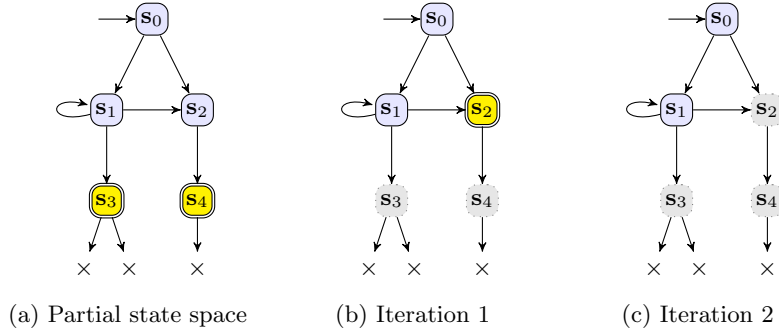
$\mathbf{s}_0$
$\mathbf{s}_1$ $\mathbf{s}_2$
$\mathbf{s}_3$ $\mathbf{s}_4$
$\times$ $\times$ $\times$

(a) Partial state space

$\mathbf{s}_0$
$\mathbf{s}_1$ $\mathbf{s}_2$
$\mathbf{s}_3$ $\mathbf{s}_4$
$\times$ $\times$ $\times$

(b) Iteration 1

$\mathbf{s}_0$
$\mathbf{s}_1$ $\mathbf{s}_2$
$\mathbf{s}_3$ $\mathbf{s}_4$
$\times$ $\times$ $\times$

(c) Iteration 2